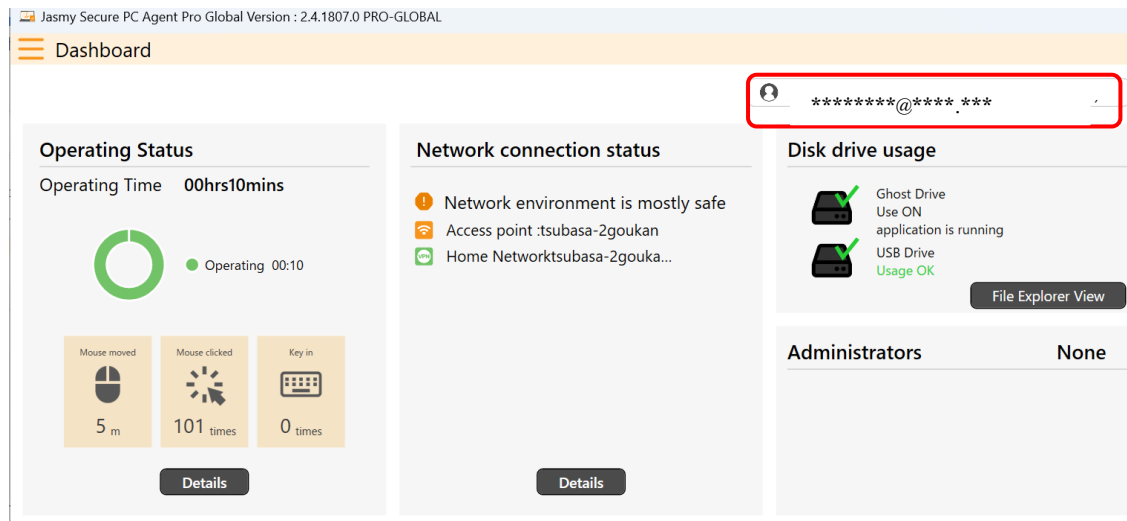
Jasmy Secure PC Agent Pro Global Version : 2.4.1807.0 PRO-GLOBAL

Dashboard

********@****.***

Operating Status

Operating Time 00hrs10mins

Operating 00:10

Mouse moved
5 m

Mouse clicked
101 times

Key in
0 times

Details

Network connection status

Network environment is mostly safe

Access point :tsubasa-2goukan

Home Networktsubasa-2gouka...

Details

Disk drive usage

Ghost Drive
Use ON
application is running

USB Drive
Usage OK

File Explorer View

Administrators None